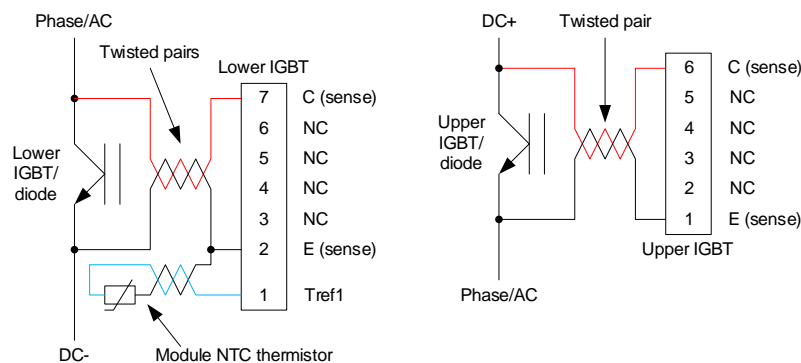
Phase/AC

Twisted pairs

Lower IGBT

7 C (sense)
6 NC
5 NC
4 NC
3 NC
2 E (sense)
1 Tref1

Lower IGBT/ diode

DC-

Module NTC thermistor

DC+

Twisted pair

6 C (sense)
5 NC
4 NC
3 NC
2 NC
1 E (sense)

Upper IGBT/ diode

Upper IGBT

Phase/AC